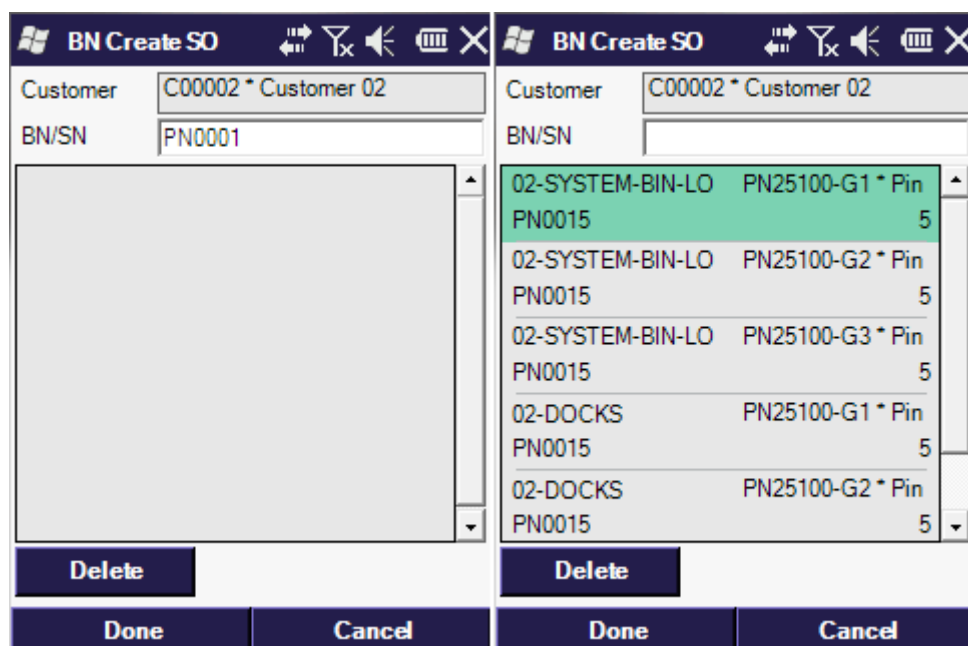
BN Create SO

Customer C00002 * Customer 02

BN/SN PN0001

Delete

Done Cancel

BN Create SO

Customer C00002 * Customer 02

BN/SN

02-SYSTEM-BIN-LO PN25100-G1 * Pin
PN0015 5

02-SYSTEM-BIN-LO PN25100-G2 * Pin
PN0015 5

02-SYSTEM-BIN-LO PN25100-G3 * Pin
PN0015 5

02-DOCKS PN25100-G1 * Pin
PN0015 5

02-DOCKS PN25100-G2 * Pin
PN0015 5

Delete

Done Cancel